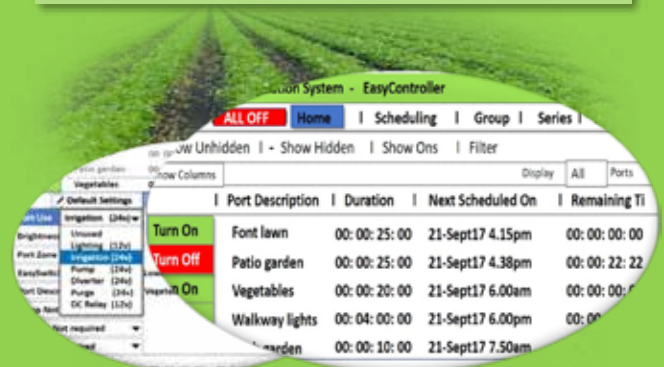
ation System - EasyController

ALL OFF | Home | Scheduling | Group | Series |

ow Unhidden | - Show Hidden | Show Ons | Filter

Show Columns

Display | All | Ports

| Port Description | Duration | Next Scheduled On | Remaining Ti
Turn On | Font lawn | 00: 00: 25: 00 | 21-Sept17 4.15pm | 00: 00: 00: 00
Turn Off | Patio garden | 00: 00: 25: 00 | 21-Sept17 4.38pm | 00: 00: 22: 22
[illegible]n On | Vegetables | 00: 00: 20: 00 | 21-Sept17 6.00am | 00: 00: 00: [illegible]
 | Walkway lights | 00: 04: 00: 00 | 21-Sept17 6.00pm | 00: 00 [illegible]
 | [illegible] garden | 00: 00: 10: 00 | 21-Sept17 7.50am |

Patio garden
Vegetables
✓ Default Settings
Irrigation (24v)
Unused
Lighting (12v)
Irrigation (24v)
Pump (24v)
Diverter (24v)
Purge (24v)
DC Relay (12v)

ort Use
Brightness
Port Zone
EasySwitc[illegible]
Port Descr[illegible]
Vegetab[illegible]
Not required
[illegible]